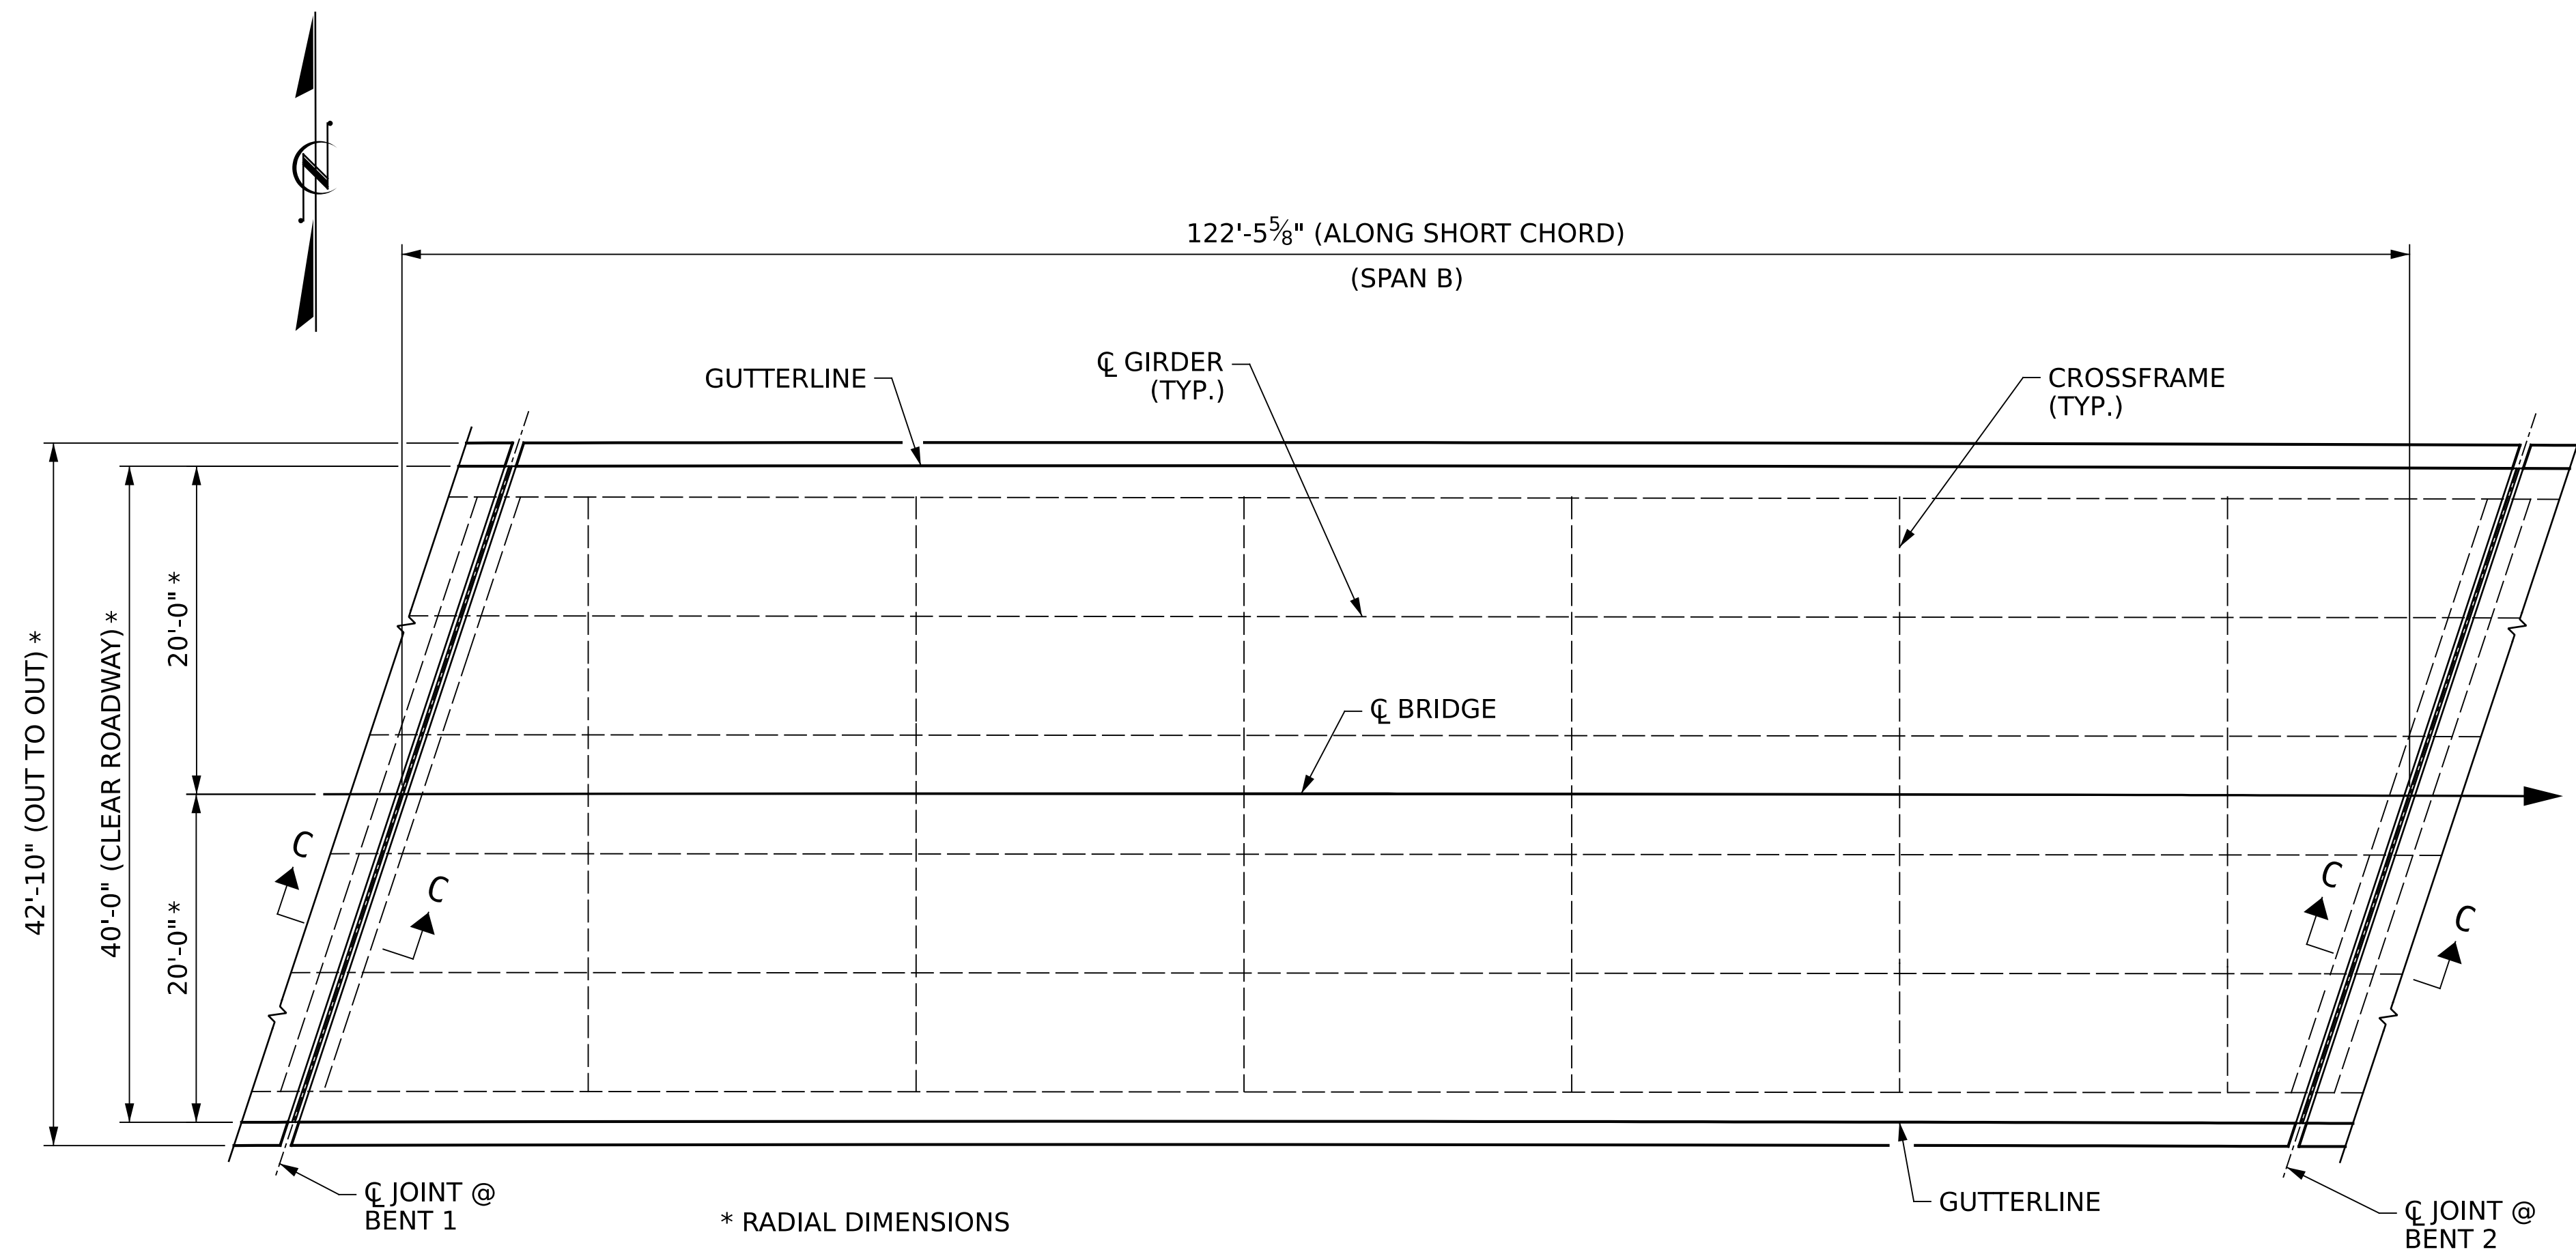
N

122'-5⅝" (ALONG SHORT CHORD)

(SPAN B)

GUTTERLINE

℄ GIRDER (TYP.)

CROSSFRAME (TYP.)

℄ BRIDGE

42'-10" (OUT TO OUT) *

40'-0" (CLEAR ROADWAY) *

20'-0" *

20'-0" *

C

C

C

C

℄ JOINT @ BENT 1

* RADIAL DIMENSIONS

GUTTERLINE

℄ JOINT @ BENT 2